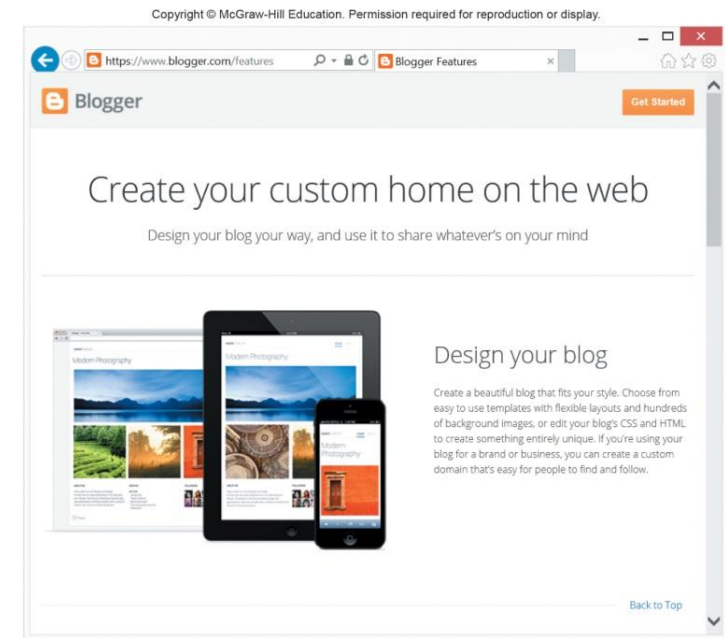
Copyright © McGraw-Hill Education. Permission required for reproduction or display.

https://www.blogger.com/features

Blogger Features

Blogger

Get Started

Create your custom home on the web

Design your blog your way, and use it to share whatever's on your mind

Modern Photography

Modern Photography

Modern Photography

Design your blog

Create a beautiful blog that fits your style. Choose from easy to use templates with flexible layouts and hundreds of background images, or edit your blog's CSS and HTML to create something entirely unique. If you're using your blog for a brand or business, you can create a custom domain that's easy for people to find and follow.

Back to Top